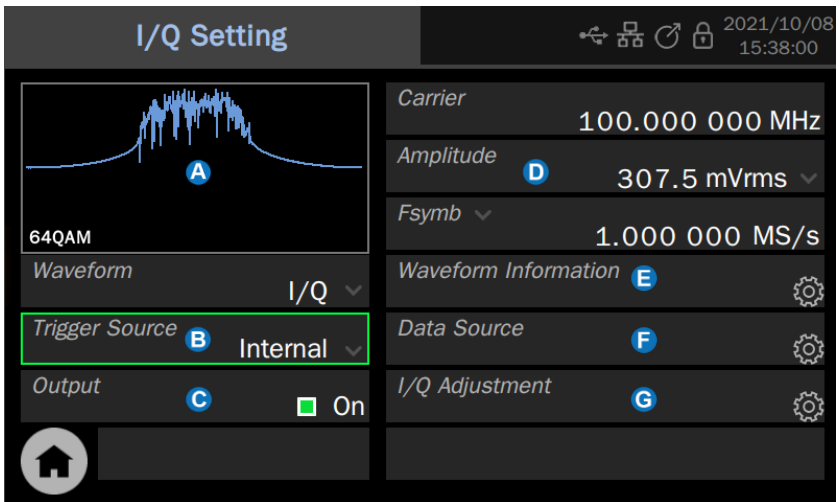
I/Q Setting

2021/10/08
15:38:00

A

64QAM

Waveform
I/Q

Trigger Source B
Internal

Output C
On

Carrier
100.000 000 MHz

Amplitude D
307.5 mVrms

Fsymb
1.000 000 MS/s

Waveform Information E

Data Source F

I/Q Adjustment G